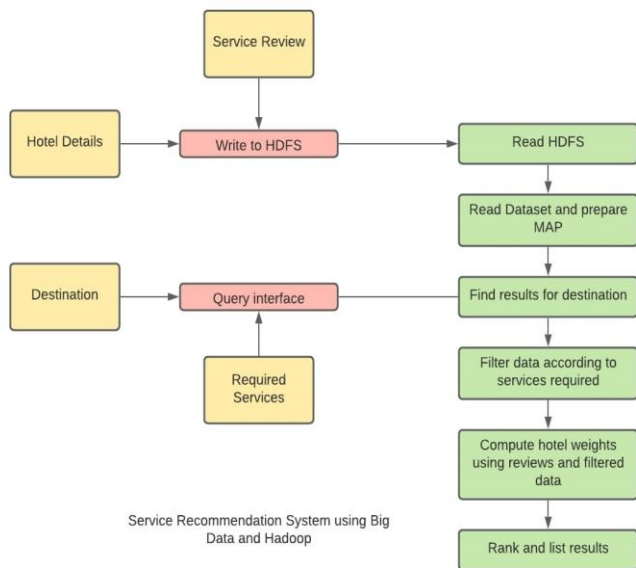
Service Review

Hotel Details

Write to HDFS

Read HDFS

Read Dataset and prepare MAP

Destination

Query interface

Find results for destination

Required Services

Filter data according to services required

Compute hotel weights using reviews and filtered data

Service Recommendation System using Big Data and Hadoop

Rank and list results